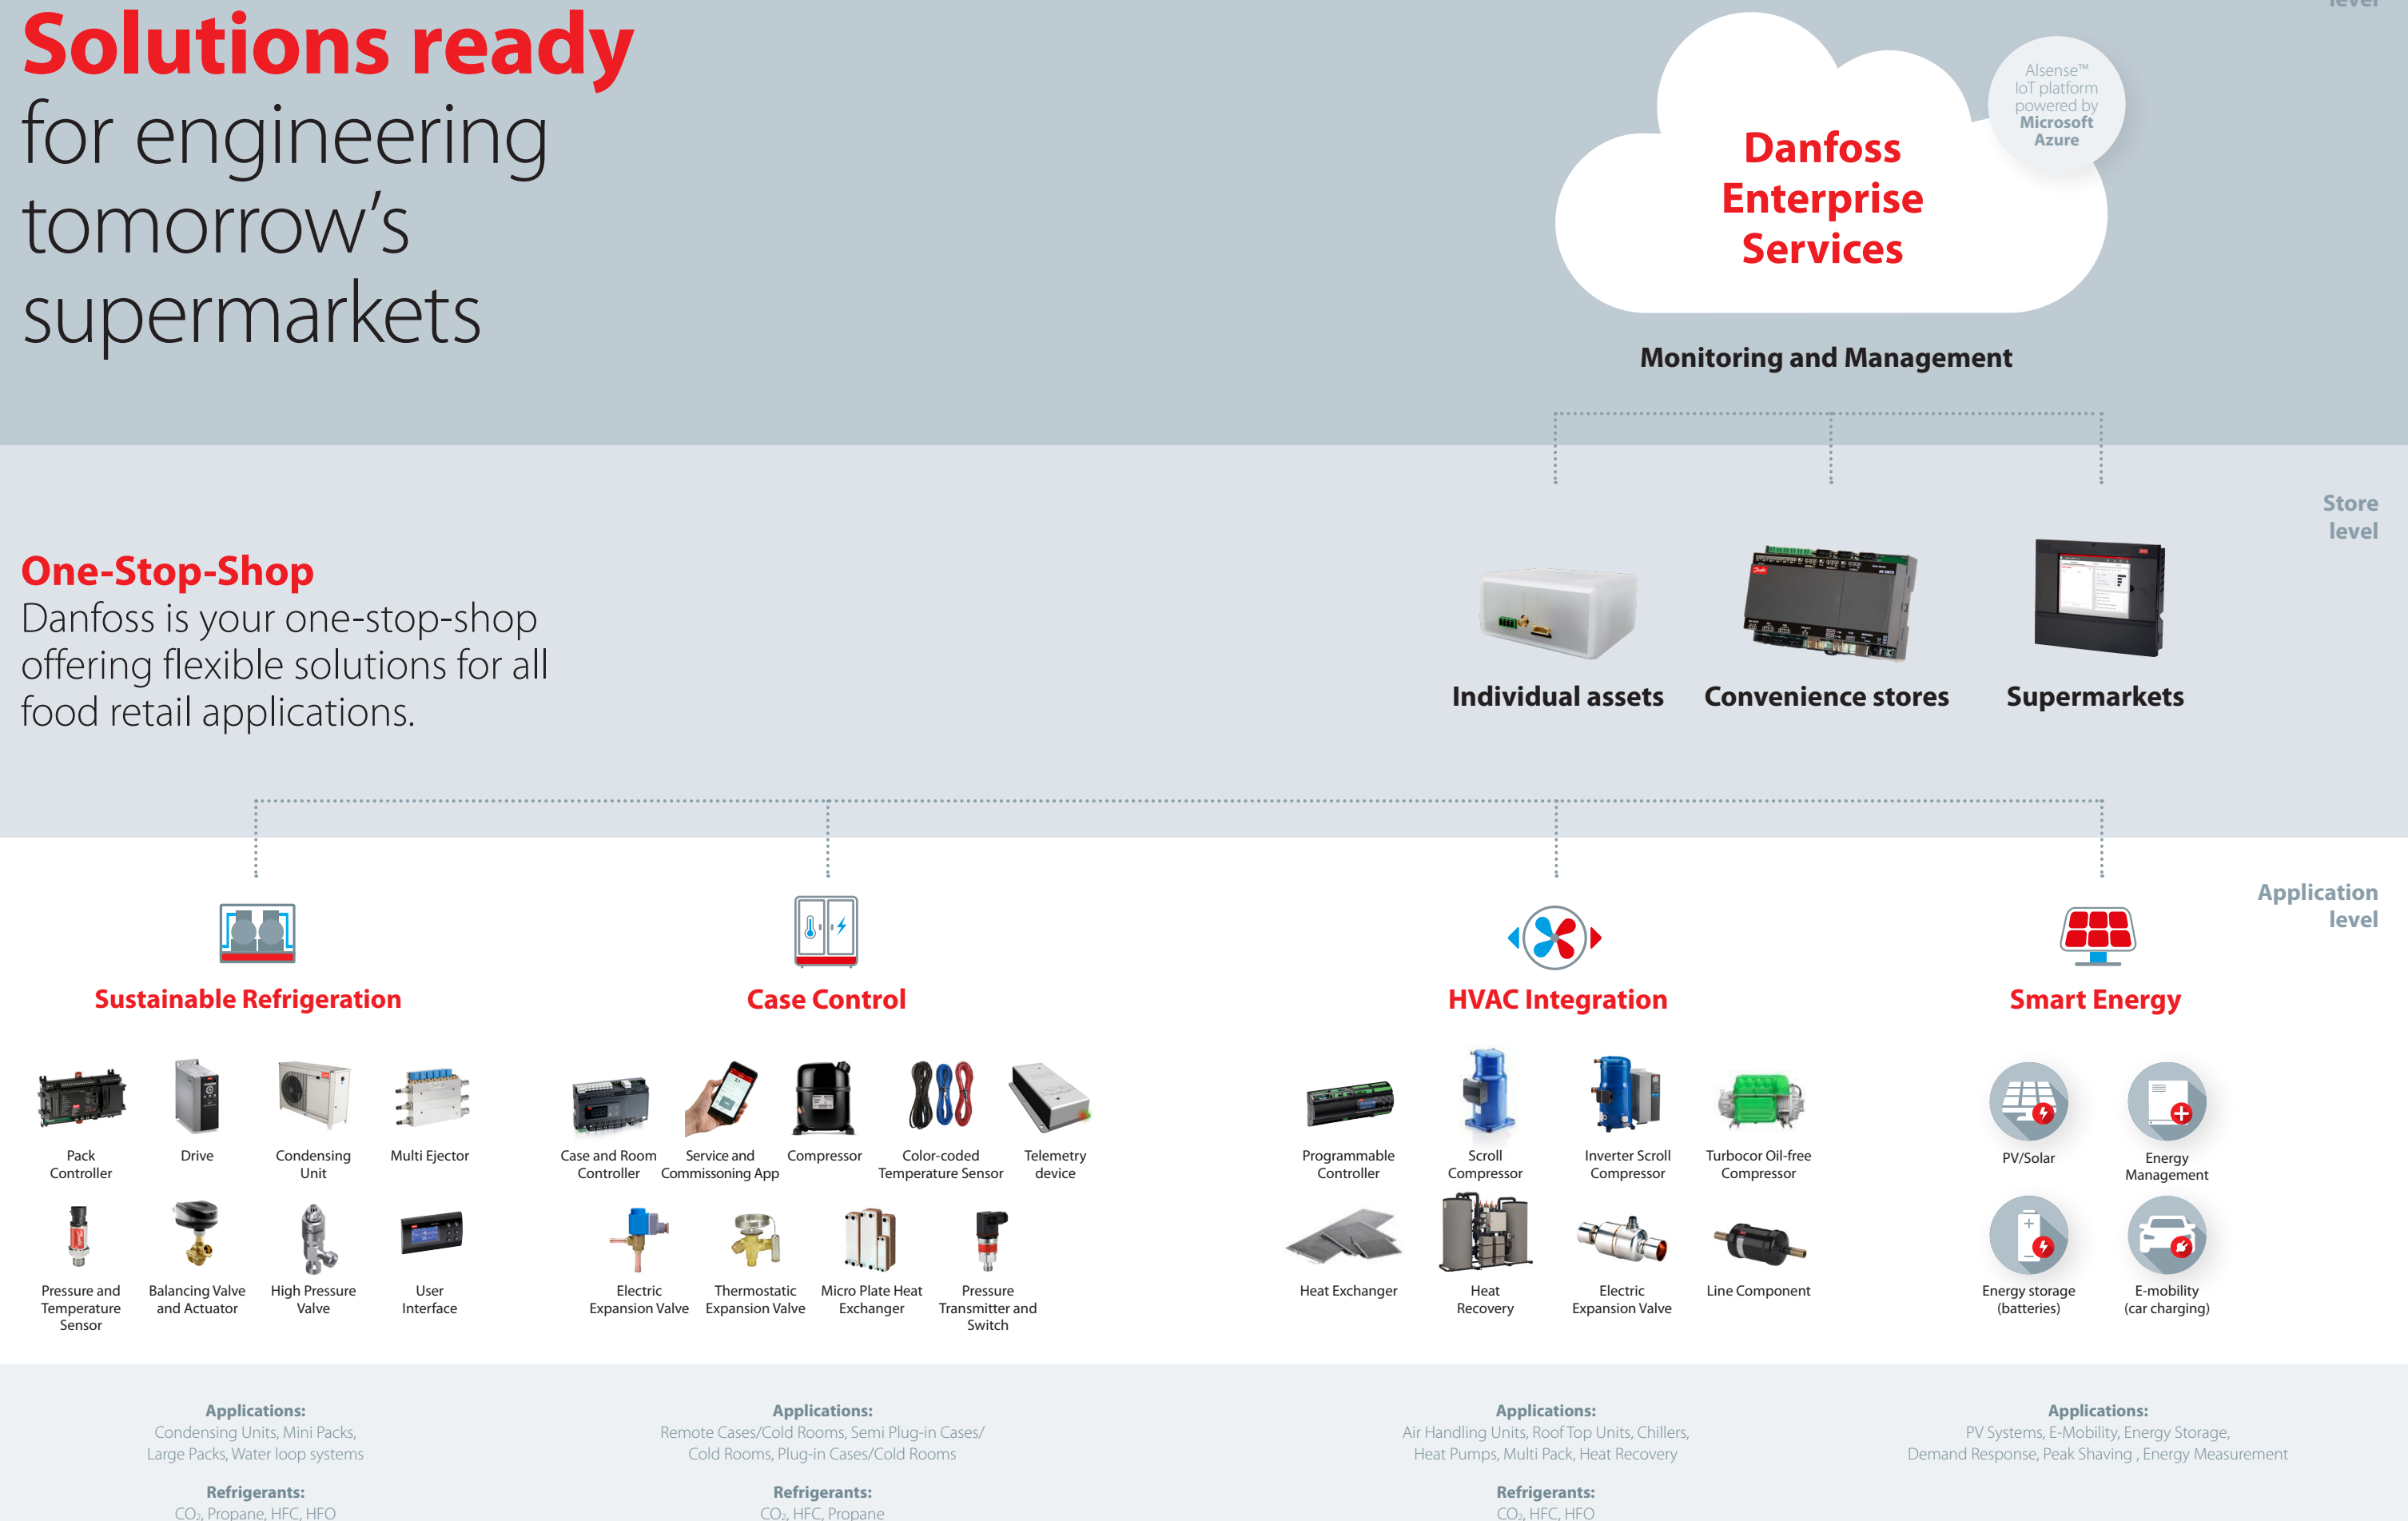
Solutions ready
for engineering tomorrow's supermarkets

level

Danfoss Enterprise Services

Alsense™ IoT platform powered by Microsoft Azure

Monitoring and Management

Store level

One-Stop-Shop
Danfoss is your one-stop-shop offering flexible solutions for all food retail applications.

Individual assets
Convenience stores
Supermarkets

Application level

Sustainable Refrigeration

Pack Controller
Drive
Condensing Unit
Multi Ejector
Pressure and Temperature Sensor
Balancing Valve and Actuator
High Pressure Valve
User Interface

Case Control

Case and Room Controller
Service and Commissioning App
Compressor
Color-coded Temperature Sensor
Telemetry device
Electric Expansion Valve
Thermostatic Expansion Valve
Micro Plate Heat Exchanger
Pressure Transmitter and Switch

HVAC Integration

Programmable Controller
Scroll Compressor
Inverter Scroll Compressor
Turbocor Oil-free Compressor
Heat Exchanger
Heat Recovery
Electric Expansion Valve
Line Component

Smart Energy

PV/Solar
Energy Management
Energy storage (batteries)
E-mobility (car charging)

Applications:
Condensing Units, Mini Packs, Large Packs, Water loop systems
Refrigerants:
$CO_2$, Propane, HFC, HFO

Applications:
Remote Cases/Cold Rooms, Semi Plug-in Cases/ Cold Rooms, Plug-in Cases/Cold Rooms
Refrigerants:
$CO_2$, HFC, Propane

Applications:
Air Handling Units, Roof Top Units, Chillers, Heat Pumps, Multi Pack, Heat Recovery
Refrigerants:
$CO_2$, HFC, HFO

Applications:
PV Systems, E-Mobility, Energy Storage, Demand Response, Peak Shaving , Energy Measurement